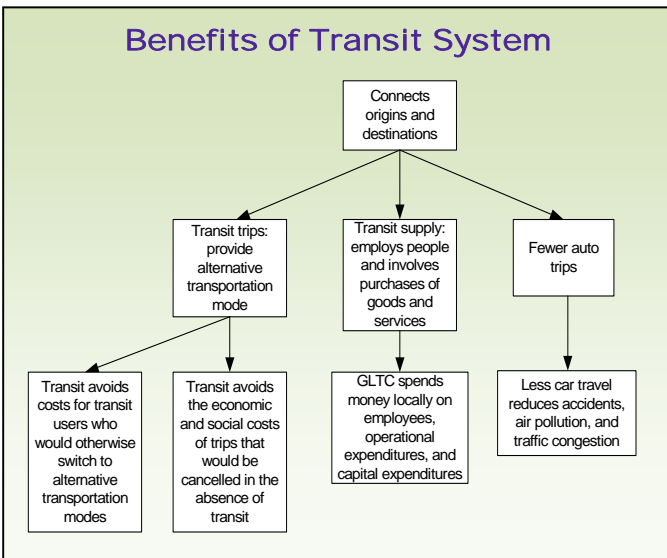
Benefits of Transit System

Connects origins and destinations

Transit trips: provide alternative transportation mode

Transit supply: employs people and involves purchases of goods and services

Fewer auto trips

Transit avoids costs for transit users who would otherwise switch to alternative transportation modes

Transit avoids the economic and social costs of trips that would be cancelled in the absence of transit

GLTC spends money locally on employees, operational expenditures, and capital expenditures

Less car travel reduces accidents, air pollution, and traffic congestion